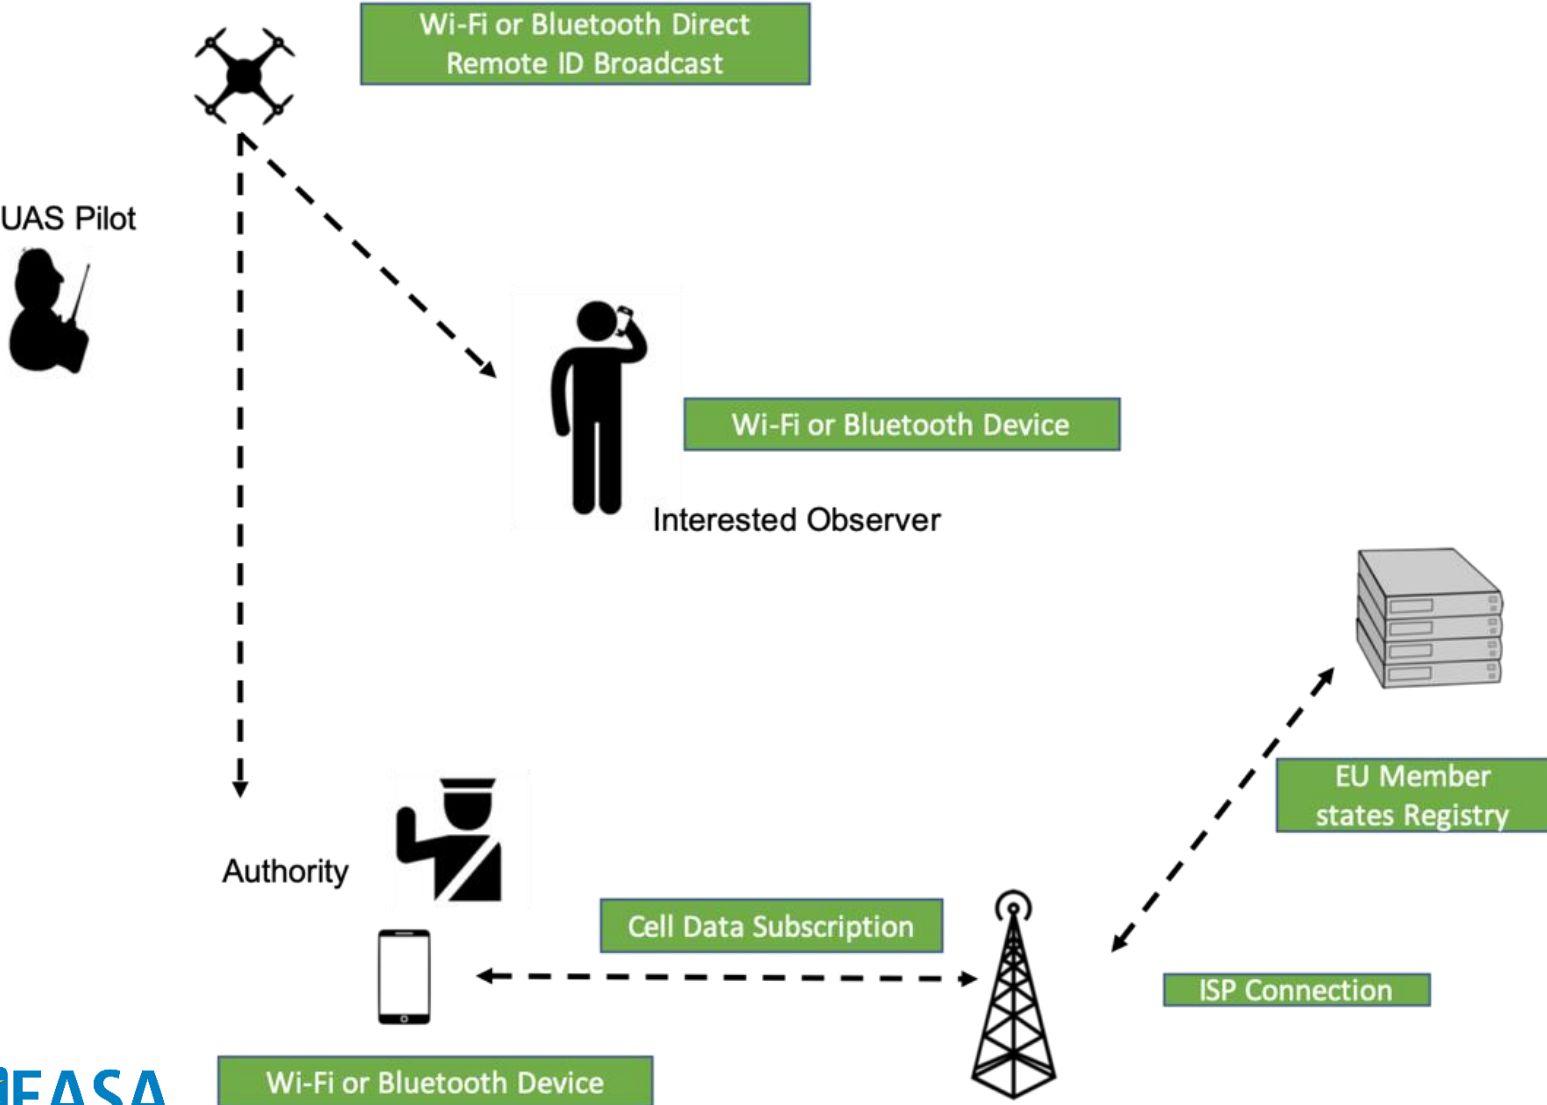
Wi-Fi or Bluetooth Direct Remote ID Broadcast

UAS Pilot

Wi-Fi or Bluetooth Device

Interested Observer

EU Member states Registry

Authority

Cell Data Subscription

ISP Connection

EASA

Wi-Fi or Bluetooth Device